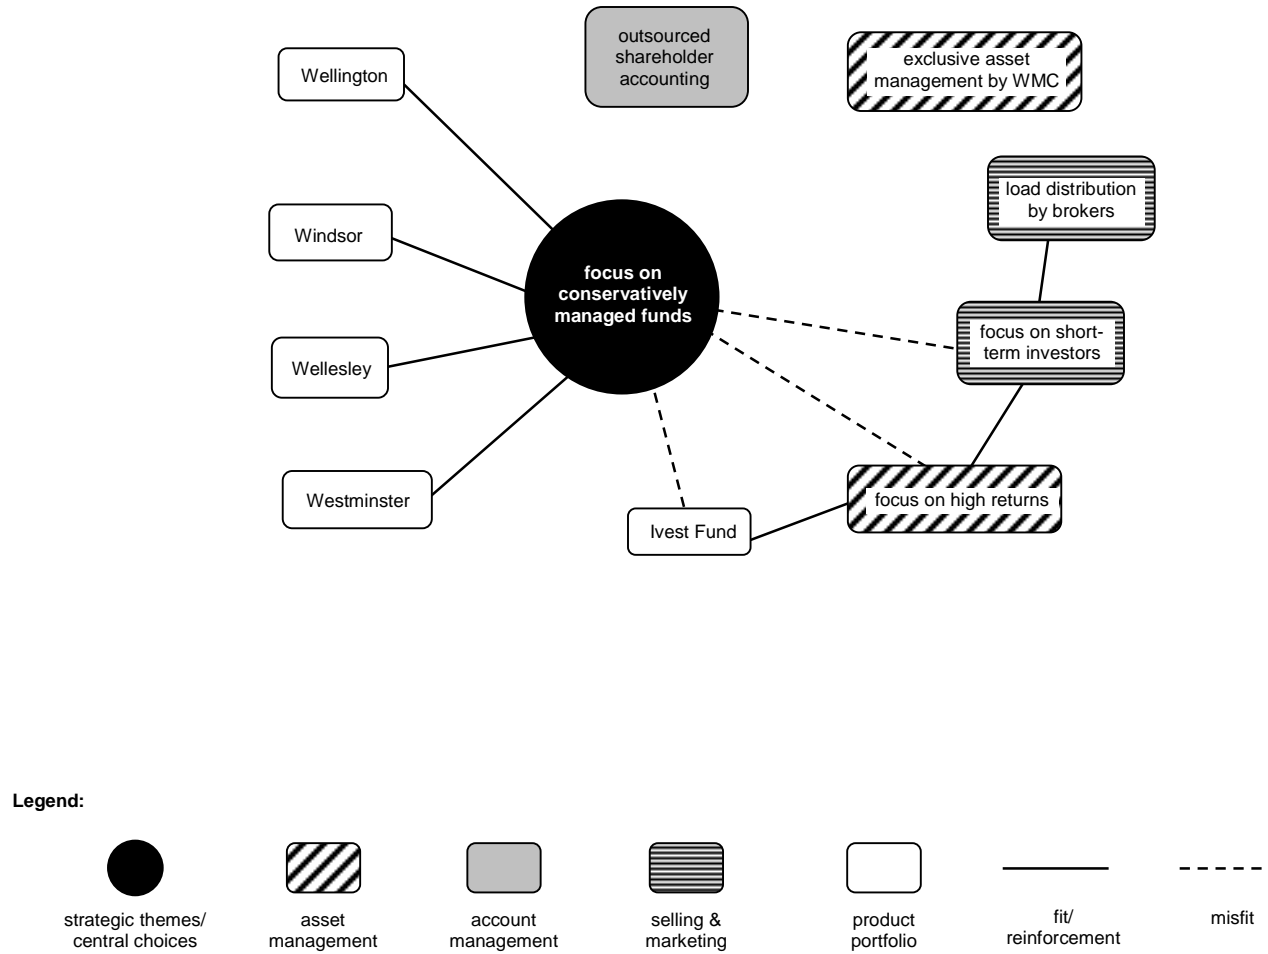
outsourced shareholder accounting

exclusive asset management by WMC

Wellington

load distribution by brokers

Windsor

focus on conservatively managed funds

focus on short-term investors

Wellesley

focus on high returns

Westminster

Ivest Fund

Legend:

strategic themes/ central choices

asset management

account management

selling & marketing

product portfolio

fit/ reinforcement

misfit